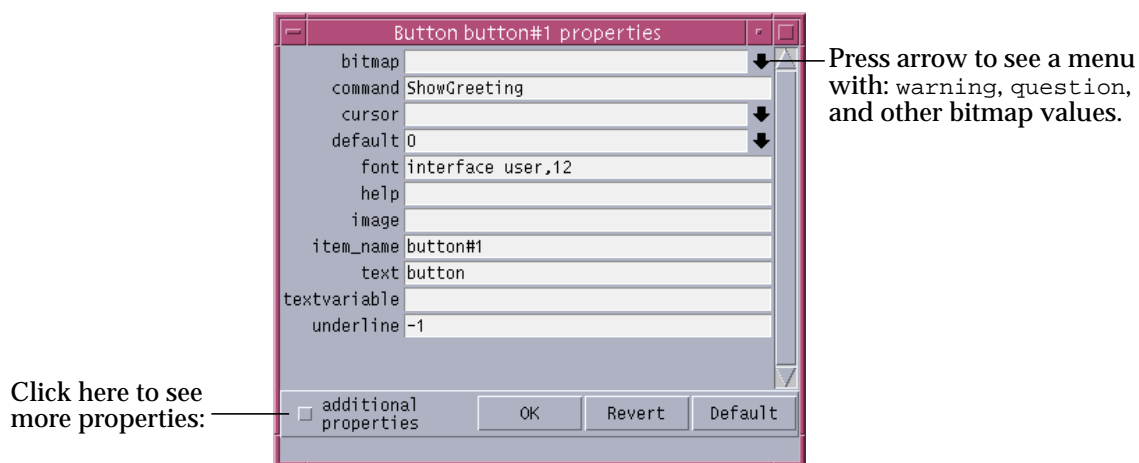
Button button#1 properties

| | |
|---|---|
| bitmap | |
| command | ShowGreeting |
| cursor | |
| default | 0 |
| font | interface user,12 |
| help | |
| image | |
| item_name | button#1 |
| text | button |
| textvariable | |
| underline | -1 |

additional properties

OK

Revert

Default

Press arrow to see a menu with: warning, question, and other bitmap values.

Click here to see more properties: